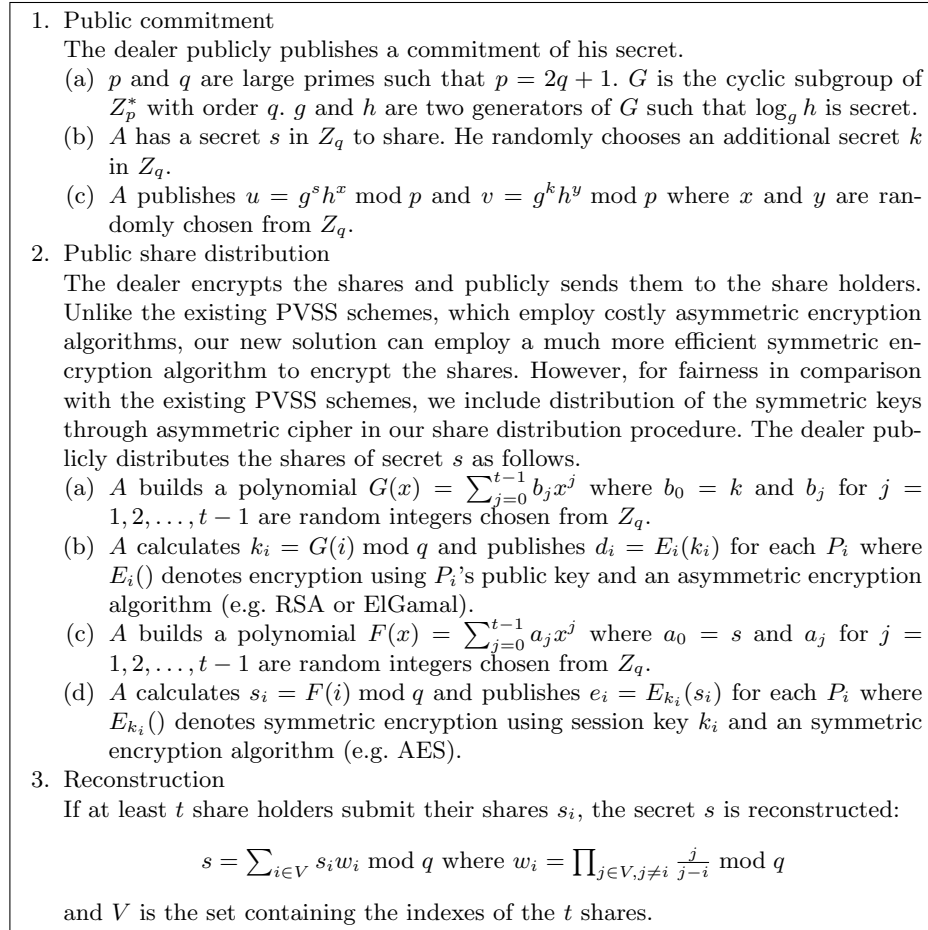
1. Public commitment

The dealer publicly publishes a commitment of his secret.

(a) $p$ and $q$ are large primes such that $p = 2q + 1$. $G$ is the cyclic subgroup of $Z_p^*$ with order $q$. $g$ and $h$ are two generators of $G$ such that $\log_g h$ is secret.

(b) $A$ has a secret $s$ in $Z_q$ to share. He randomly chooses an additional secret $k$ in $Z_q$.

(c) $A$ publishes $u = g^s h^x \bmod p$ and $v = g^k h^y \bmod p$ where $x$ and $y$ are randomly chosen from $Z_q$.

2. Public share distribution

The dealer encrypts the shares and publicly sends them to the share holders. Unlike the existing PVSS schemes, which employ costly asymmetric encryption algorithms, our new solution can employ a much more efficient symmetric encryption algorithm to encrypt the shares. However, for fairness in comparison with the existing PVSS schemes, we include distribution of the symmetric keys through asymmetric cipher in our share distribution procedure. The dealer publicly distributes the shares of secret $s$ as follows.

(a) $A$ builds a polynomial $G(x) = \sum_{j=0}^{t-1} b_j x^j$ where $b_0 = k$ and $b_j$ for $j = 1, 2, \ldots, t-1$ are random integers chosen from $Z_q$.

(b) $A$ calculates $k_i = G(i) \bmod q$ and publishes $d_i = E_i(k_i)$ for each $P_i$ where $E_i()$ denotes encryption using $P_i$'s public key and an asymmetric encryption algorithm (e.g. RSA or ElGamal).

(c) $A$ builds a polynomial $F(x) = \sum_{j=0}^{t-1} a_j x^j$ where $a_0 = s$ and $a_j$ for $j = 1, 2, \ldots, t-1$ are random integers chosen from $Z_q$.

(d) $A$ calculates $s_i = F(i) \bmod q$ and publishes $e_i = E_{k_i}(s_i)$ for each $P_i$ where $E_{k_i}()$ denotes symmetric encryption using session key $k_i$ and an symmetric encryption algorithm (e.g. AES).

3. Reconstruction

If at least $t$ share holders submit their shares $s_i$, the secret $s$ is reconstructed:

$s = \sum_{i \in V} s_i w_i \bmod q$ where $w_i = \prod_{j \in V, j \neq i} \frac{j}{j-i} \bmod q$

and $V$ is the set containing the indexes of the $t$ shares.